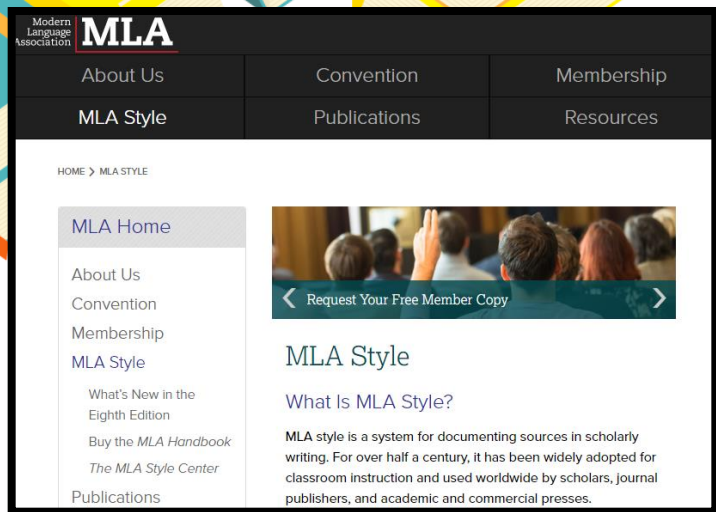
Modern Language Association MLA

About Us
Convention
Membership
MLA Style
Publications
Resources

HOME > MLA STYLE

MLA Home

About Us
Convention
Membership
MLA Style
What's New in the Eighth Edition
Buy the *MLA Handbook*
*The MLA Style Center*
Publications

Request Your Free Member Copy

MLA Style

What Is MLA Style?

MLA style is a system for documenting sources in scholarly writing. For over half a century, it has been widely adopted for classroom instruction and used worldwide by scholars, journal publishers, and academic and commercial presses.